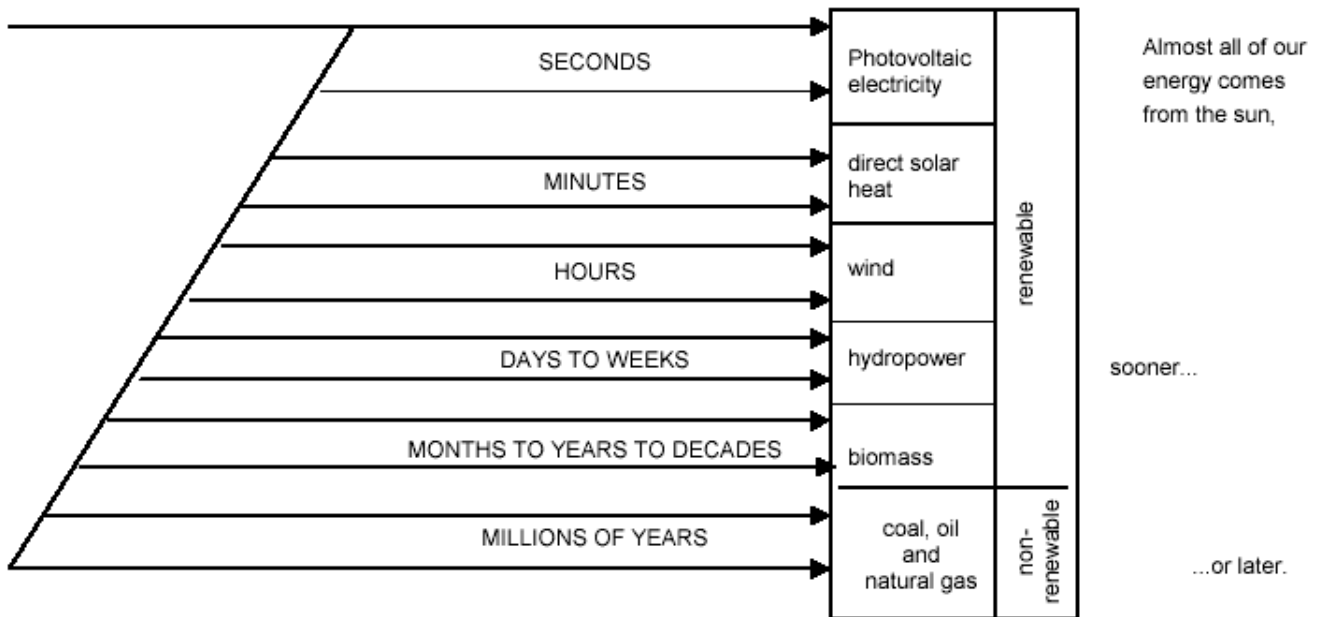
SECONDS

MINUTES

HOURS

DAYS TO WEEKS

MONTHS TO YEARS TO DECADES

MILLIONS OF YEARS

Photovoltaic electricity

direct solar heat

wind

hydropower

biomass

coal, oil and natural gas

renewable

non-renewable

Almost all of our energy comes from the sun,

sooner...

...or later.